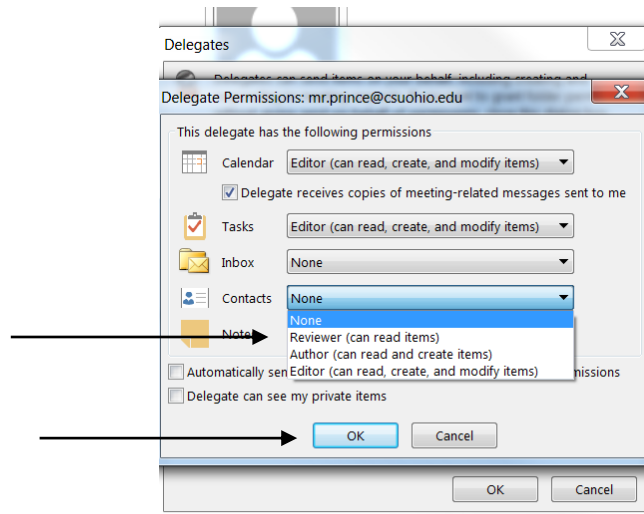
Delegates

Delegates can send items on your behalf, including creating and

Delegate Permissions: mr.prince@csuohio.edu

This delegate has the following permissions

Calendar Editor (can read, create, and modify items)

Delegate receives copies of meeting-related messages sent to me

Tasks Editor (can read, create, and modify items)

Inbox None

Contacts None

None
Reviewer (can read items)
Author (can read and create items)
Editor (can read, create, and modify items)

Note

Automatically sen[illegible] missions

Delegate can see my private items

OK Cancel

OK Cancel